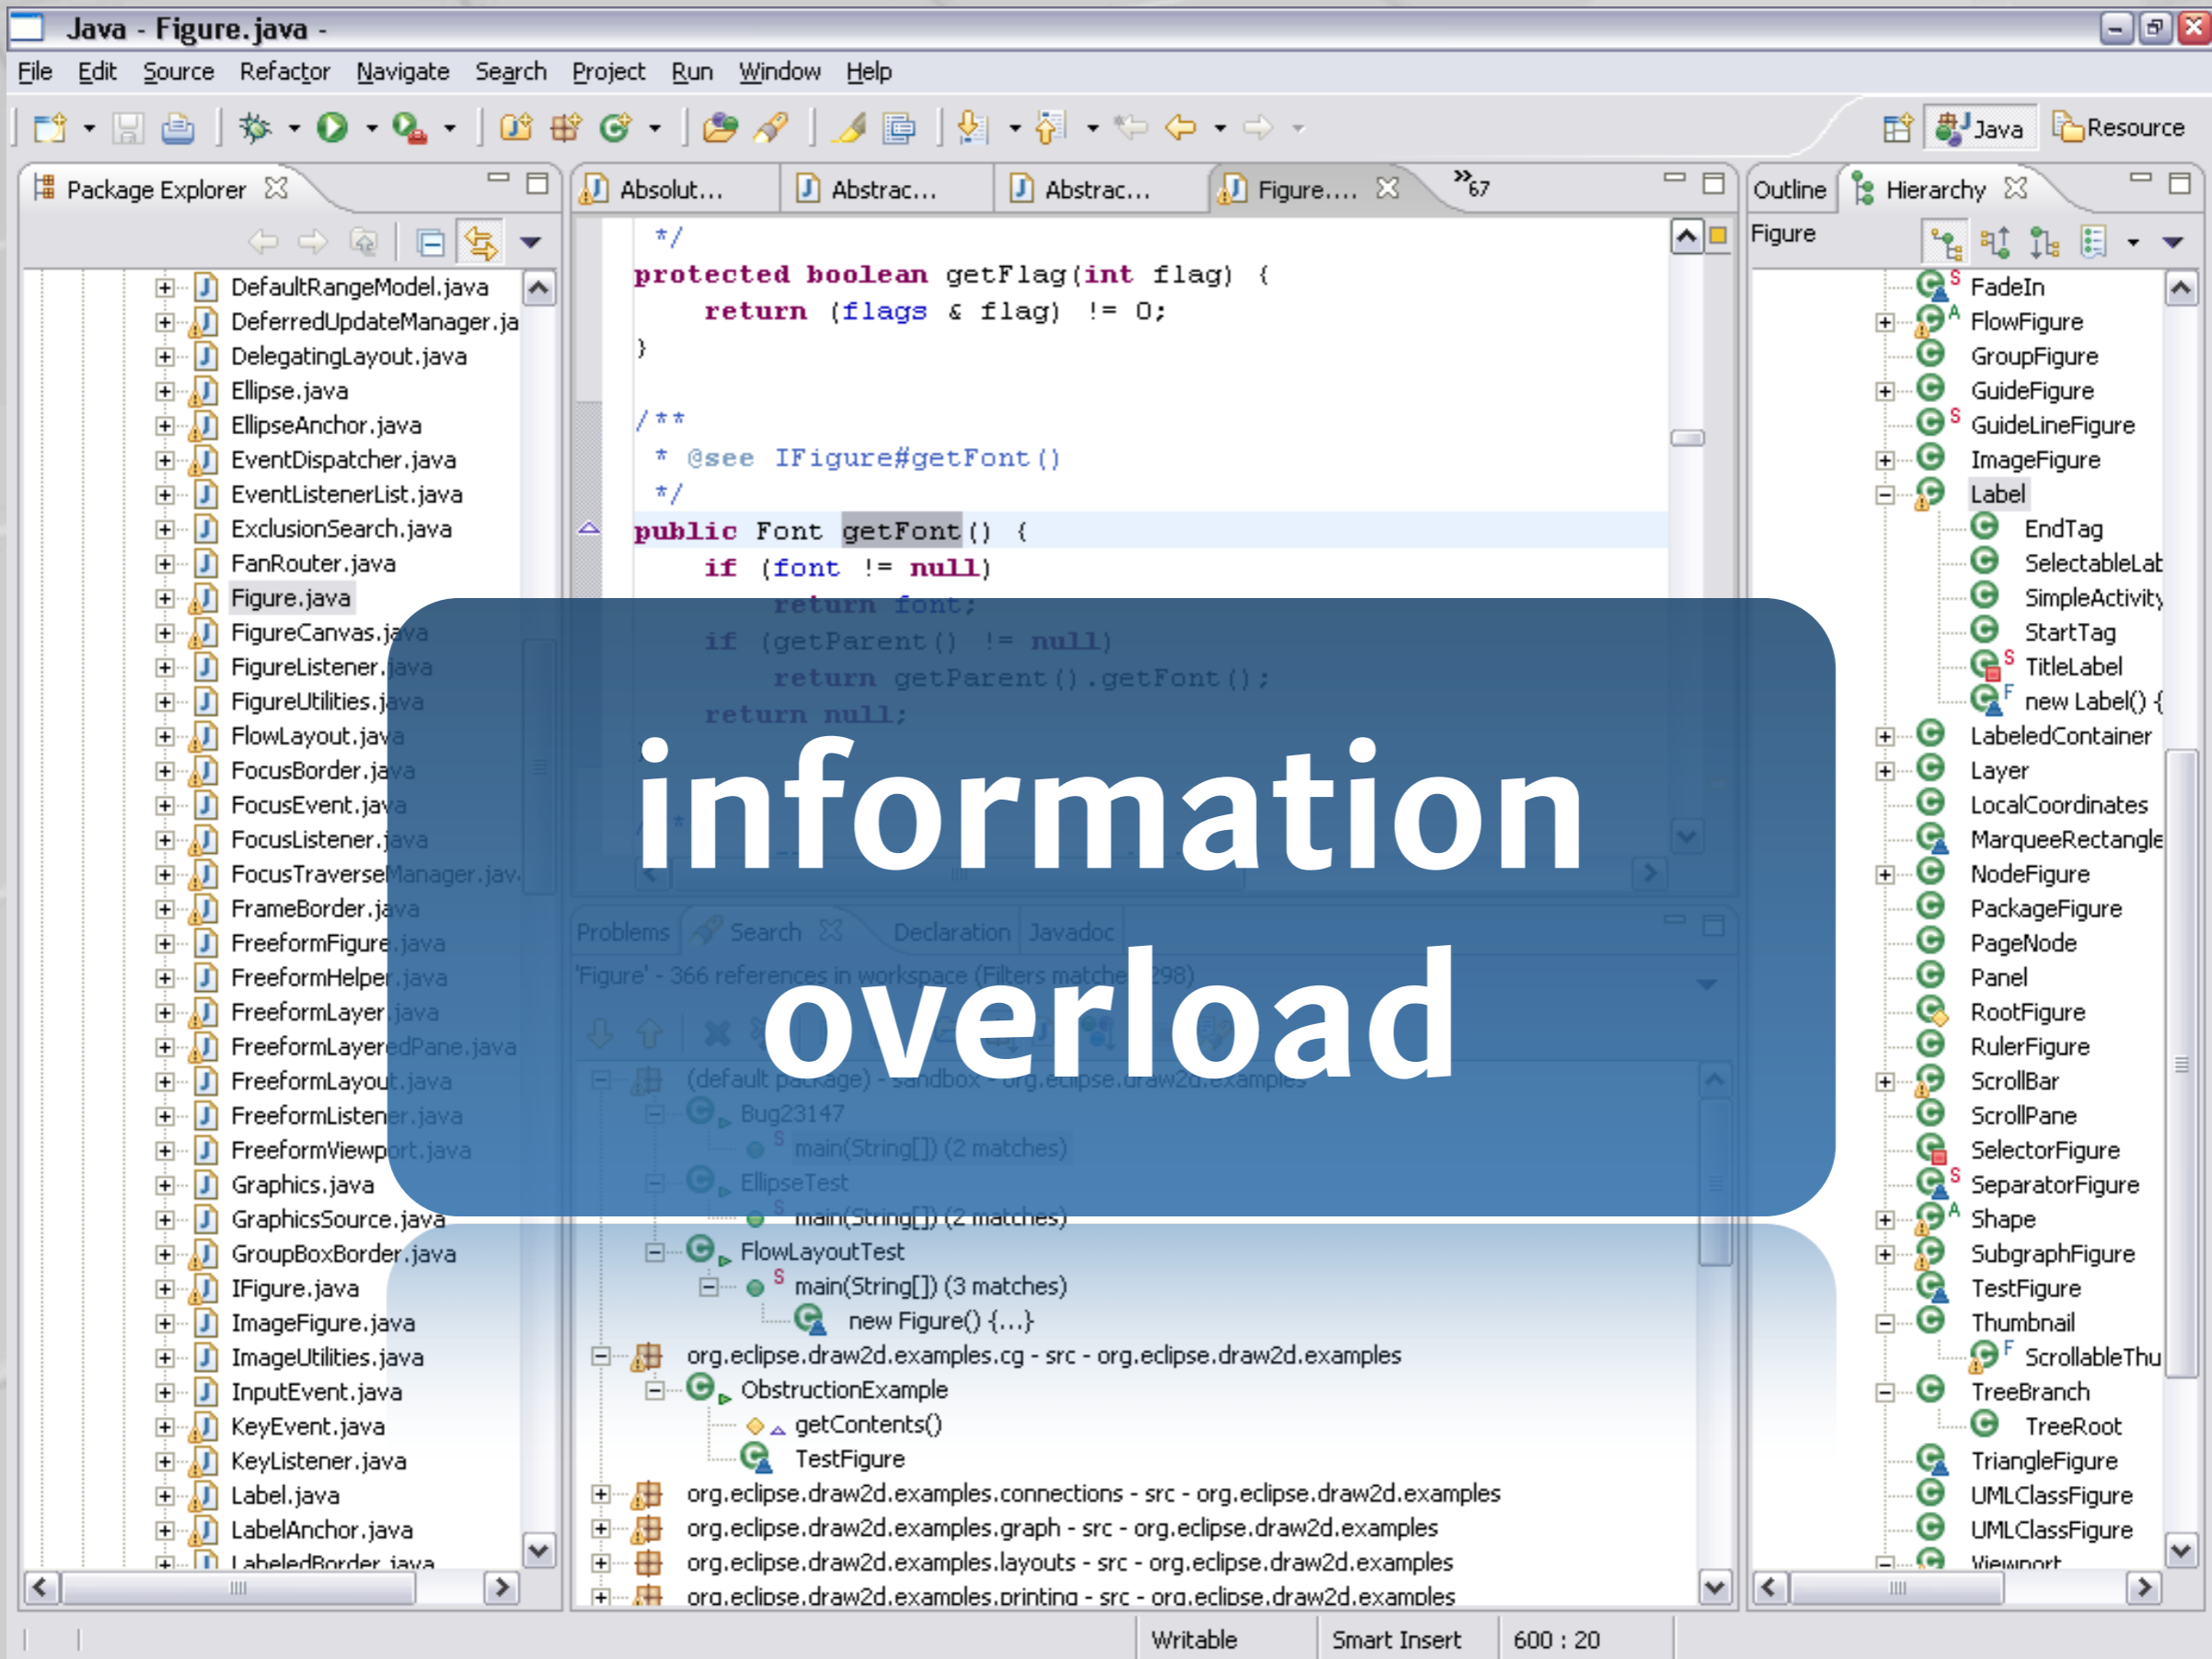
Java - Figure.java -

File Edit Source Refactor Navigate Search Project Run Window Help

Java Resource

Package Explorer

DefaultRangeModel.java
DeferredUpdateManager.ja
DelegatingLayout.java
Ellipse.java
EllipseAnchor.java
EventDispatcher.java
EventListenerList.java
ExclusionSearch.java
FanRouter.java
Figure.java
FigureCanvas.java
FigureListener.java
FigureUtilities.java
FlowLayout.java
FocusBorder.java
FocusEvent.java
FocusListener.java
FocusTraverseManager.jav
FrameBorder.java
FreeformFigure.java
FreeformHelper.java
FreeformLayer.java
FreeformLayeredPane.java
FreeformLayout.java
FreeformListener.java
FreeformViewport.java
Graphics.java
GraphicsSource.java
GroupBoxBorder.java
IFigure.java
ImageFigure.java
ImageUtilities.java
InputEvent.java
KeyEvent.java
KeyListener.java
Label.java
LabelAnchor.java
LabeledBorder.java

Absolut... Abstrac... Abstrac... Figure.... »67

*/
protected boolean getFlag(int flag) {
return (flags & flag) != 0;
}

/**
* @see IFigure#getFont()
*/
public Font getFont() {
if (font != null)
return font;
if (getParent() != null)
return getParent().getFont();
return null;

Problems Search Declaration Javadoc

'Figure' - 366 references in workspace (Filters matched 298)

(default package) - sandbox - org.eclipse.draw2d.examples
Bug23147
main(String[]) (2 matches)
EllipseTest
main(String[]) (2 matches)
FlowLayoutTest
main(String[]) (3 matches)
new Figure() {...}
org.eclipse.draw2d.examples.cg - src - org.eclipse.draw2d.examples
ObstructionExample
getContents()
TestFigure
org.eclipse.draw2d.examples.connections - src - org.eclipse.draw2d.examples
org.eclipse.draw2d.examples.graph - src - org.eclipse.draw2d.examples
org.eclipse.draw2d.examples.layouts - src - org.eclipse.draw2d.examples
org.eclipse.draw2d.examples.printing - src - org.eclipse.draw2d.examples

Outline Hierarchy

Figure

FadeIn
FlowFigure
GroupFigure
GuideFigure
GuideLineFigure
ImageFigure
Label
EndTag
SelectableLat
SimpleActivity
StartTag
TitleLabel
new Label() {
LabeledContainer
Layer
LocalCoordinates
MarqueeRectangle
NodeFigure
PackageFigure
PageNode
Panel
RootFigure
RulerFigure
ScrollBar
ScrollPane
SelectorFigure
SeparatorFigure
Shape
SubgraphFigure
TestFigure
Thumbnail
ScrollableThu
TreeBranch
TreeRoot
TriangleFigure
UMLClassFigure
UMLClassFigure
Viewport

Writable Smart Insert 600 : 20

information overload